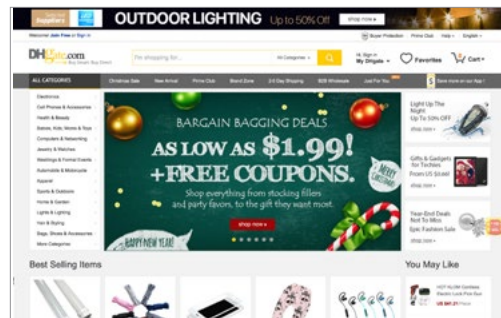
Suppliers

OUTDOOR LIGHTING Up to 50% Off

shop now ►

Welcome! Join Free or Sign in

Buyer Protection Prime Club Help English

DHgate.com

I'm shopping for...

All Categories

Hi, Sign in My DHgate

Favorites

Cart

ALL CATEGORIES

Christmas Sale New Arrival Prime Club Brand Zone 24 Day Shipping B2B Wholesale Just For You

Save more on our App!

Electronics
Cell Phones & Accessories
Health & Beauty
Babies, Kids, Moms & Toys
Computers & Networking
Jewelry & Watches
Weddings & Formal Events
Automobile & Motorcycle
Apparel
Sports & Outdoors
Home & Garden
Lights & Lighting
Hair & Styling
Bags, Shoes & Accessories
More Categories

BARGAIN BAGGING DEALS

AS LOW AS $1.99!

+FREE COUPONS.

Shop everything from stocking fillers and party favors, to the gift they want most.

MERRY CHRISTMAS

shop now ►

HAPPY NEW YEAR

Light Up The Night
Up To 50% Off
shop now ►

Gifts & Gadgets for Techies
From US $3.99
shop now ►

Year-End Deals Not To Miss
Epic Fashion Sale
shop now ►

Best Selling Items

You May Like

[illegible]
US $47.21